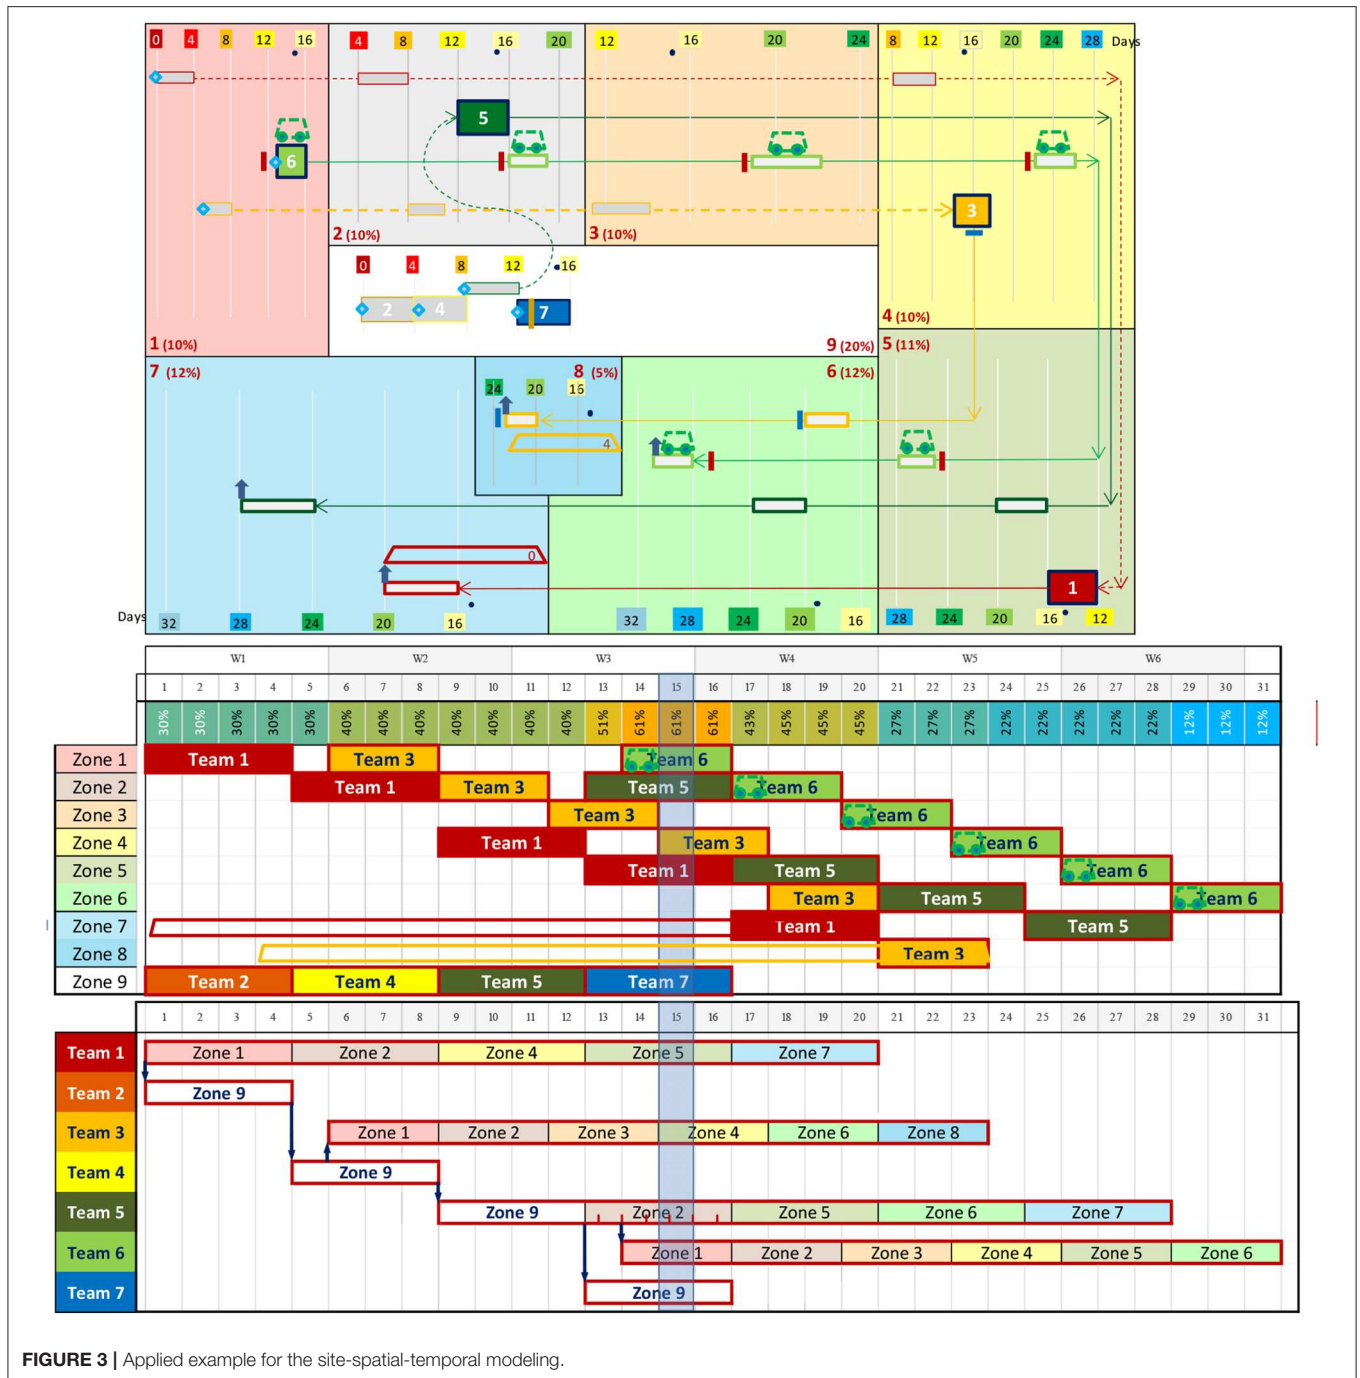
0 4 8 12 16
4 8 12 16 20
12 16 20 24
8 12 16 20 24 28 Days

5
6
3
7
2 4

2 (10%)
3 (10%)
0 4 8 12 16

1 (10%)
9 (20%)
4 (10%)
5 (11%)
7 (12%)
8 (5%)
6 (12%)
24 20 16
4
0
1

Days 32 28 24 20 16
32 28 24 20 16
28 24 20 16 12

| | W1 | | | | | W2 | | | | | W3 | | | | | W4 | | | | | W5 | | | | | W6 | | | | | |
|---|---|---|---|---|---|---|---|---|---|---|---|---|---|---|---|---|---|---|---|---|---|---|---|---|---|---|---|---|---|---|---|
| | 1 | 2 | 3 | 4 | 5 | 6 | 7 | 8 | 9 | 10 | 11 | 12 | 13 | 14 | 15 | 16 | 17 | 18 | 19 | 20 | 21 | 22 | 23 | 24 | 25 | 26 | 27 | 28 | 29 | 30 | 31 |
| | 30% | 30% | 30% | 30% | 30% | 40% | 40% | 40% | 40% | 40% | 40% | 40% | 51% | 61% | 61% | 61% | 43% | 45% | 45% | 45% | 27% | 27% | 27% | 22% | 22% | 22% | 22% | 22% | 12% | 12% | 12% |

Zone 1: Team 1, Team 3, Team 6
Zone 2: Team 1, Team 3, Team 5, Team 6
Zone 3: Team 3, Team 6
Zone 4: Team 1, Team 3, Team 6
Zone 5: Team 1, Team 5, Team 6
Zone 6: Team 3, Team 5, Team 6
Zone 7: Team 1, Team 5
Zone 8: Team 3
Zone 9: Team 2, Team 4, Team 5, Team 7

1 2 3 4 5 6 7 8 9 10 11 12 13 14 15 16 17 18 19 20 21 22 23 24 25 26 27 28 29 30 31

Team 1: Zone 1, Zone 2, Zone 4, Zone 5, Zone 7
Team 2: Zone 9
Team 3: Zone 1, Zone 2, Zone 3, Zone 4, Zone 6, Zone 8
Team 4: Zone 9
Team 5: Zone 9, Zone 2, Zone 5, Zone 6, Zone 7
Team 6: Zone 1, Zone 2, Zone 3, Zone 4, Zone 5, Zone 6
Team 7: Zone 9

FIGURE 3 | Applied example for the site-spatial-temporal modeling.